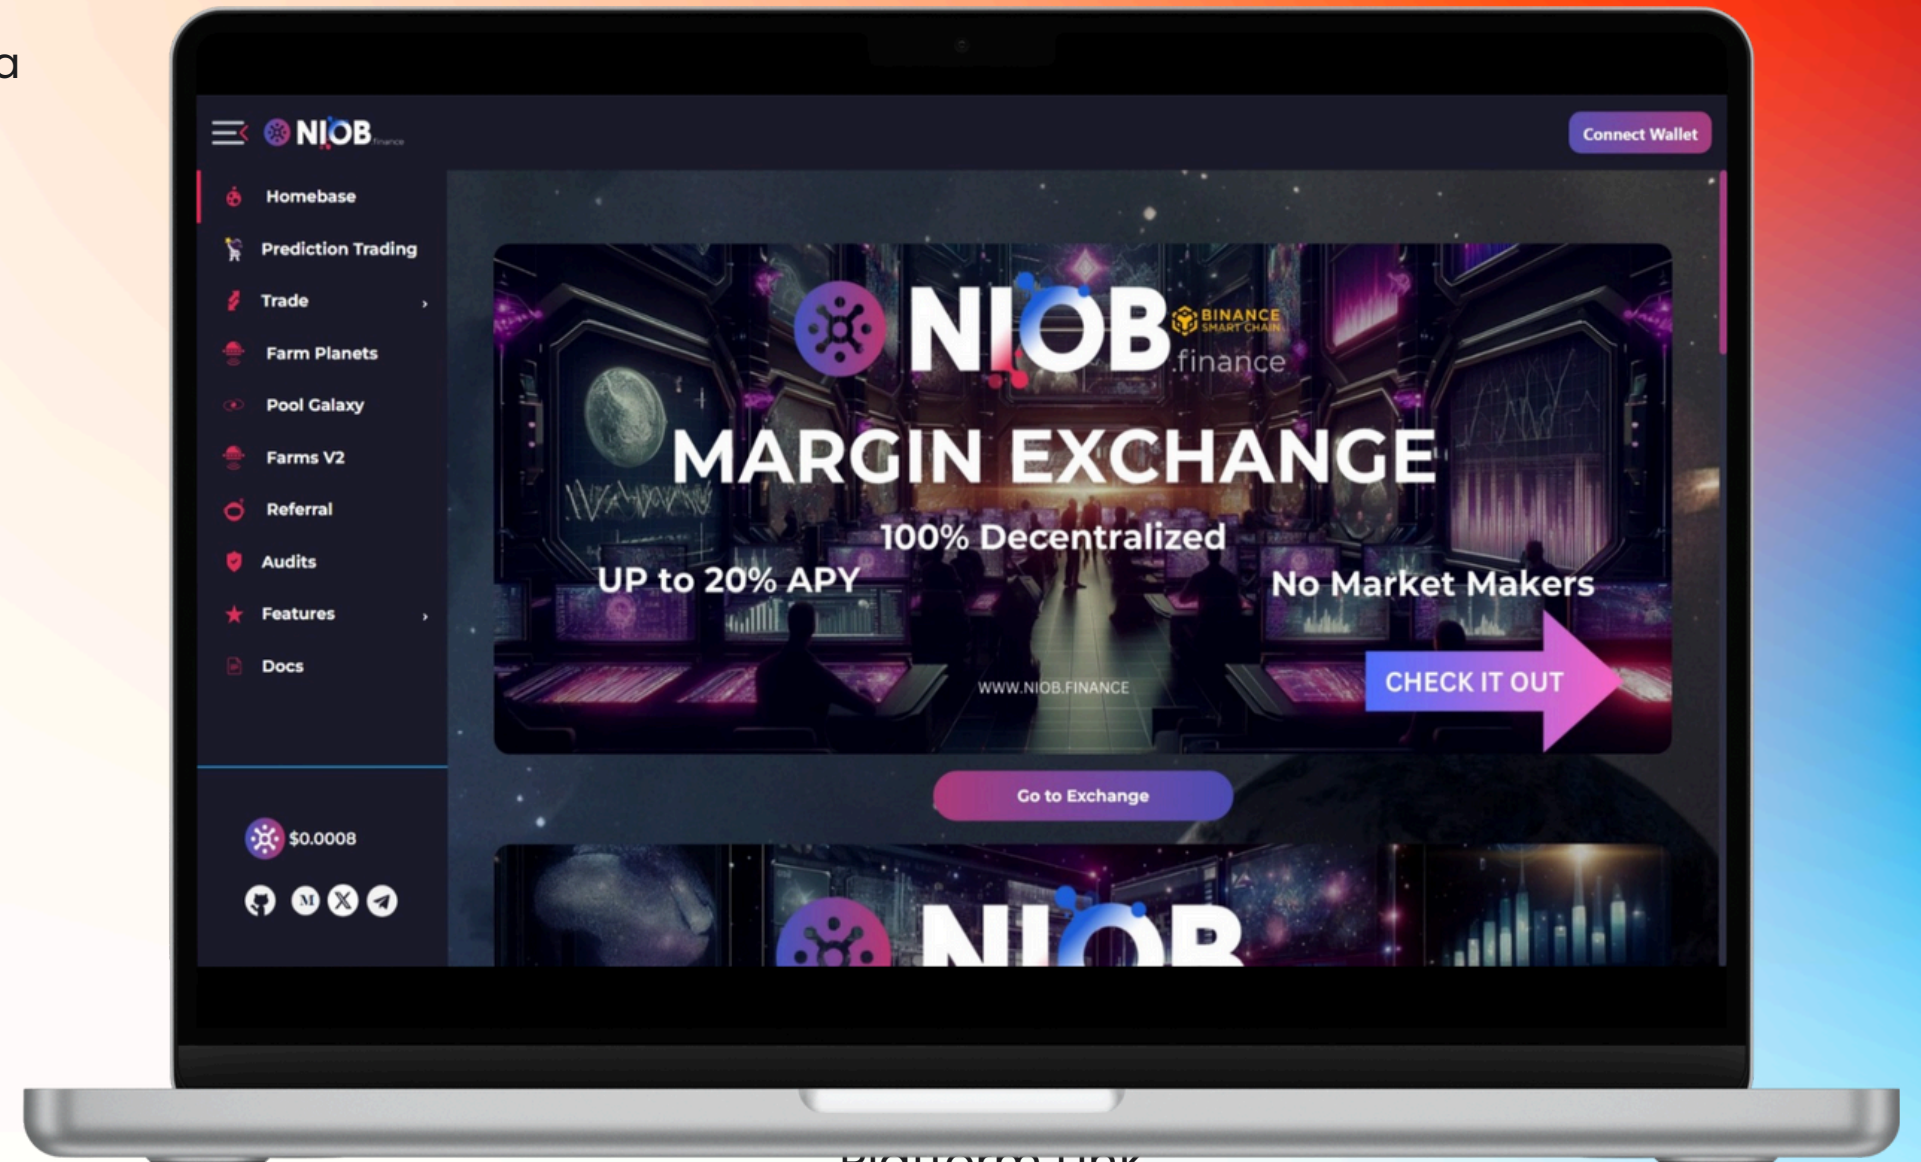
a

NIOB finance

Connect Wallet

Homebase

Prediction Trading

Trade

Farm Planets

Pool Galaxy

Farms V2

Referral

Audits

Features

Docs

$0.0008

NIOB BINANCE SMART CHAIN .finance

MARGIN EXCHANGE

100% Decentralized

UP to 20% APY

No Market Makers

WWW.NIOB.FINANCE

CHECK IT OUT

Go to Exchange

NIOB

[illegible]